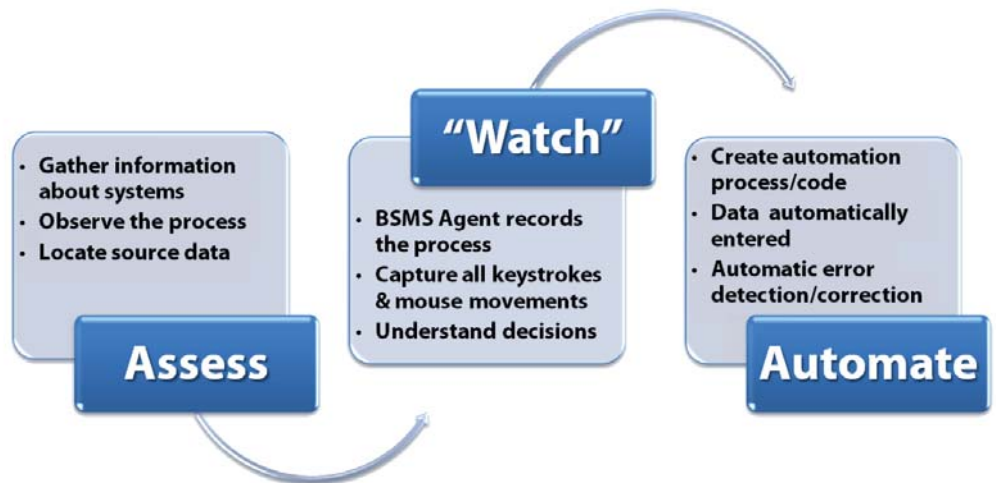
- Gather information about systems
- Observe the process
- Locate source data

Assess

"Watch"

- BSMS Agent records the process
- Capture all keystrokes & mouse movements
- Understand decisions

- Create automation process/code
- Data automatically entered
- Automatic error detection/correction

Automate